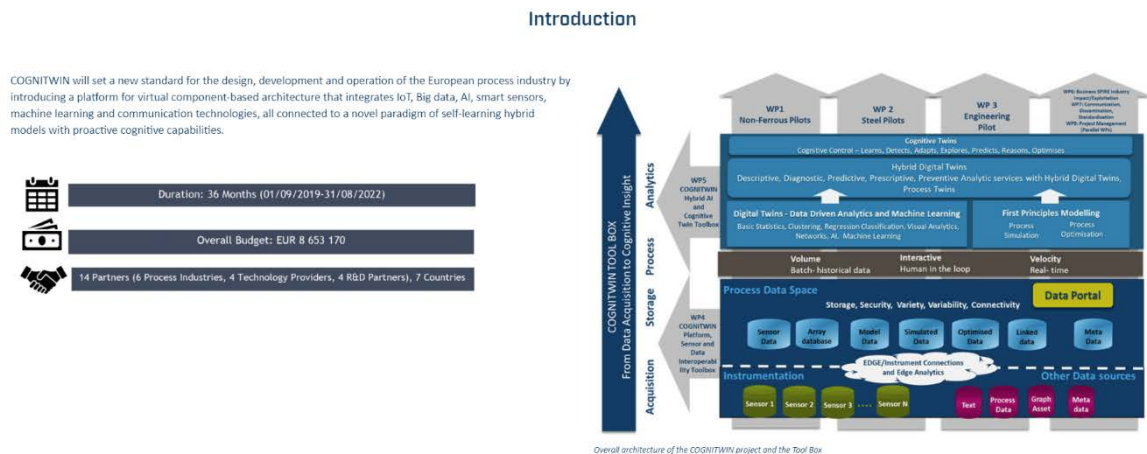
Introduction

COGNITWIN will set a new standard for the design, development and operation of the European process industry by introducing a platform for virtual component-based architecture that integrates IoT, Big data, AI, smart sensors, machine learning and communication technologies, all connected to a novel paradigm of self-learning hybrid models with proactive cognitive capabilities.

Duration: 36 Months (01/09/2019-31/08/2022)

Overall Budget: EUR 8 653 170

14 Partners (6 Process Industries, 4 Technology Providers, 4 R&D Partners), 7 Countries

WP1 Non-Ferrous Pilots

WP 2 Steel Pilots

WP 3 Engineering Pilot

WP6: Business SPIRE Industry Impact/Exploitation
WP7: Communication, Dissemination, Standardisation
WP8: Project Management (Parallel WPs)

COGNITWIN TOOL BOX
From Data Acquisition to Cognitive Insight

Analytics

Process

Storage

Acquisition

WP5 COGNITWIN Hybrid AI and Cognitive Twin Toolbox

WP4 COGNITWIN Platform, Sensor and Data Interoperability Toolbox

Cognitive Twins
Cognitive Control – Learns, Detects, Adapts, Explores, Predicts, Reasons, Optimises

Hybrid Digital Twins
Descriptive, Diagnostic, Predictive, Prescriptive, Preventive Analytic services with Hybrid Digital Twins, Process Twins

Digital Twins - Data Driven Analytics and Machine Learning
Basic Statistics, Clustering, Regression Classification, Visual Analytics, Networks, AI, Machine Learning

First Principles Modelling
Process Simulation
Process Optimisation

Volume
Batch- historical data

Interactive
Human in the loop

Velocity
Real- time

Process Data Space
Storage, Security, Variety, Variability, Connectivity

Data Portal

Sensor Data
Array database
Model Data
Simulated Data
Optimised Data
Linked data
Meta Data

EDGE/Instrument Connections and Edge Analytics

Instrumentation

Other Data sources

Sensor 1
Sensor 2
Sensor 3
.....
Sensor N

Text
Process Data
Graph Asset
Meta data

Overall architecture of the COGNITWIN project and the Tool Box